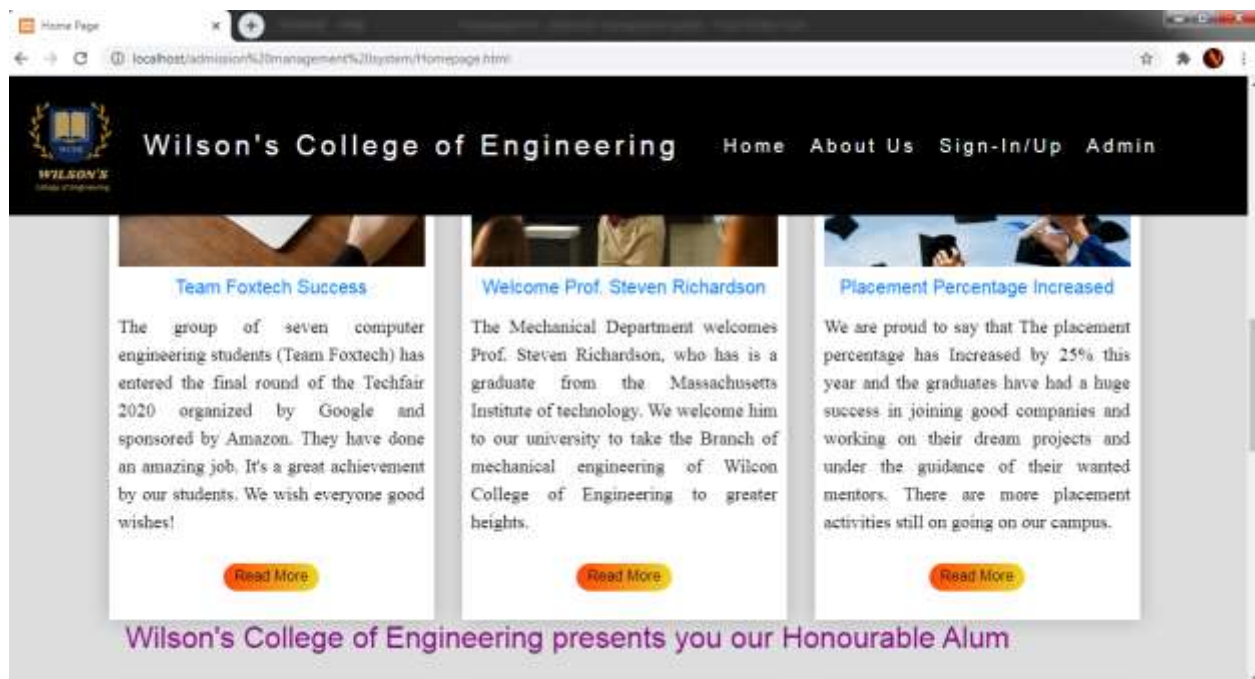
Home Page

localhost/admission%20management%20system/Homepage.html

WILSON'S
College of Engineering

Wilson's College of Engineering

Home About Us Sign-In/Up Admin

Team Foxtech Success

The group of seven computer engineering students (Team Foxtech) has entered the final round of the Techfair 2020 organized by Google and sponsored by Amazon. They have done an amazing job. It's a great achievement by our students. We wish everyone good wishes!

Read More

Welcome Prof. Steven Richardson

The Mechanical Department welcomes Prof. Steven Richardson, who has is a graduate from the Massachusetts Institute of technology. We welcome him to our university to take the Branch of mechanical engineering of Wilcon College of Engineering to greater heights.

Read More

Placement Percentage Increased

We are proud to say that The placement percentage has Increased by 25% this year and the graduates have had a huge success in joining good companies and working on their dream projects and under the guidance of their wanted mentors. There are more placement activities still on going on our campus.

Read More

Wilson's College of Engineering presents you our Honourable Alum